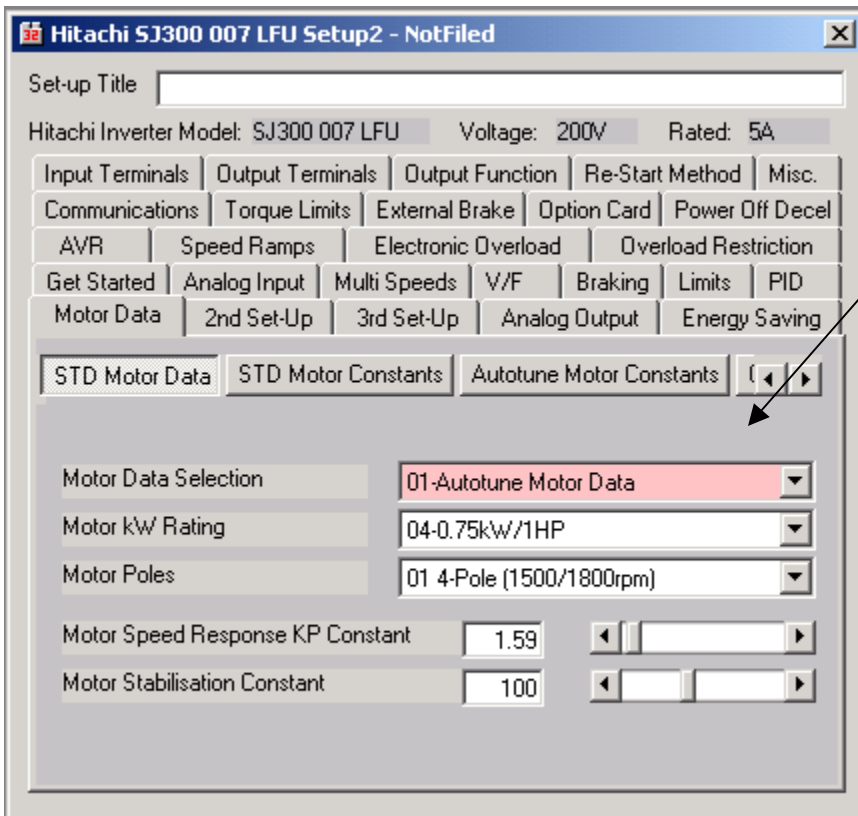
Hitachi SJ300 007 LFU Setup2 - NotFiled

Set-up Title

Hitachi Inverter Model: SJ300 007 LFU Voltage: 200V Rated: 5A

Input Terminals | Output Terminals | Output Function | Re-Start Method | Misc.
Communications | Torque Limits | External Brake | Option Card | Power Off Decel
AVR | Speed Ramps | Electronic Overload | Overload Restriction
Get Started | Analog Input | Multi Speeds | V/F | Braking | Limits | PID
Motor Data | 2nd Set-Up | 3rd Set-Up | Analog Output | Energy Saving

STD Motor Data | STD Motor Constants | Autotune Motor Constants | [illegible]

Motor Data Selection 01-Autotune Motor Data
Motor kW Rating 04-0.75kW/1HP
Motor Poles 01 4-Pole (1500/1800rpm)

Motor Speed Response KP Constant 1.59
Motor Stabilisation Constant 100